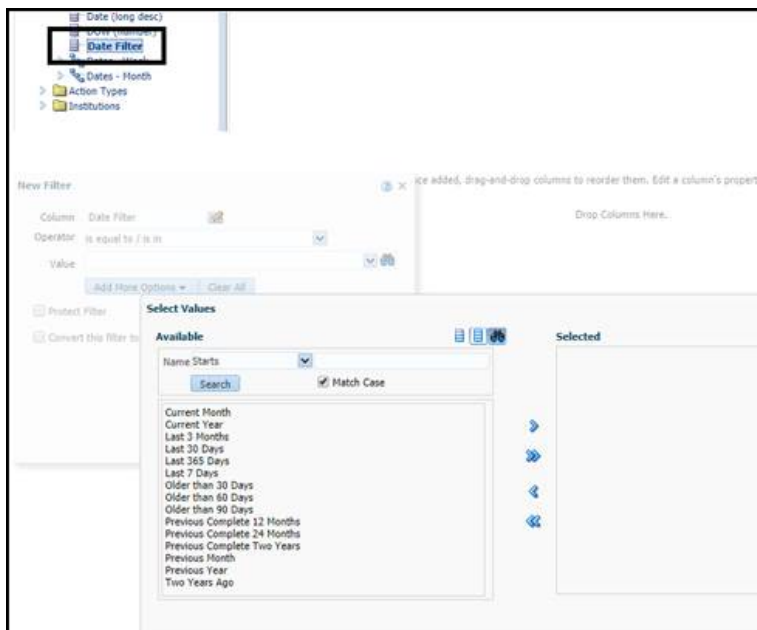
Date (long desc)
DOW (Number)
Date Filter
Dates - Week
Dates - Month
Action Types
Institutions

New Filter

Column Date Filter
Operator is equal to / is in
Value
Add More Options ▾ Clear All
Protect Filter
Convert this filter to

ce added, drag-and-drop columns to reorder them. Edit a column's propert

Drop Columns Here.

Select Values
Available
Name Starts
Search
Match Case
Current Month
Current Year
Last 3 Months
Last 30 Days
Last 365 Days
Last 7 Days
Older than 30 Days
Older than 60 Days
Older than 90 Days
Previous Complete 12 Months
Previous Complete 24 Months
Previous Complete Two Years
Previous Month
Previous Year
Two Years Ago

Selected